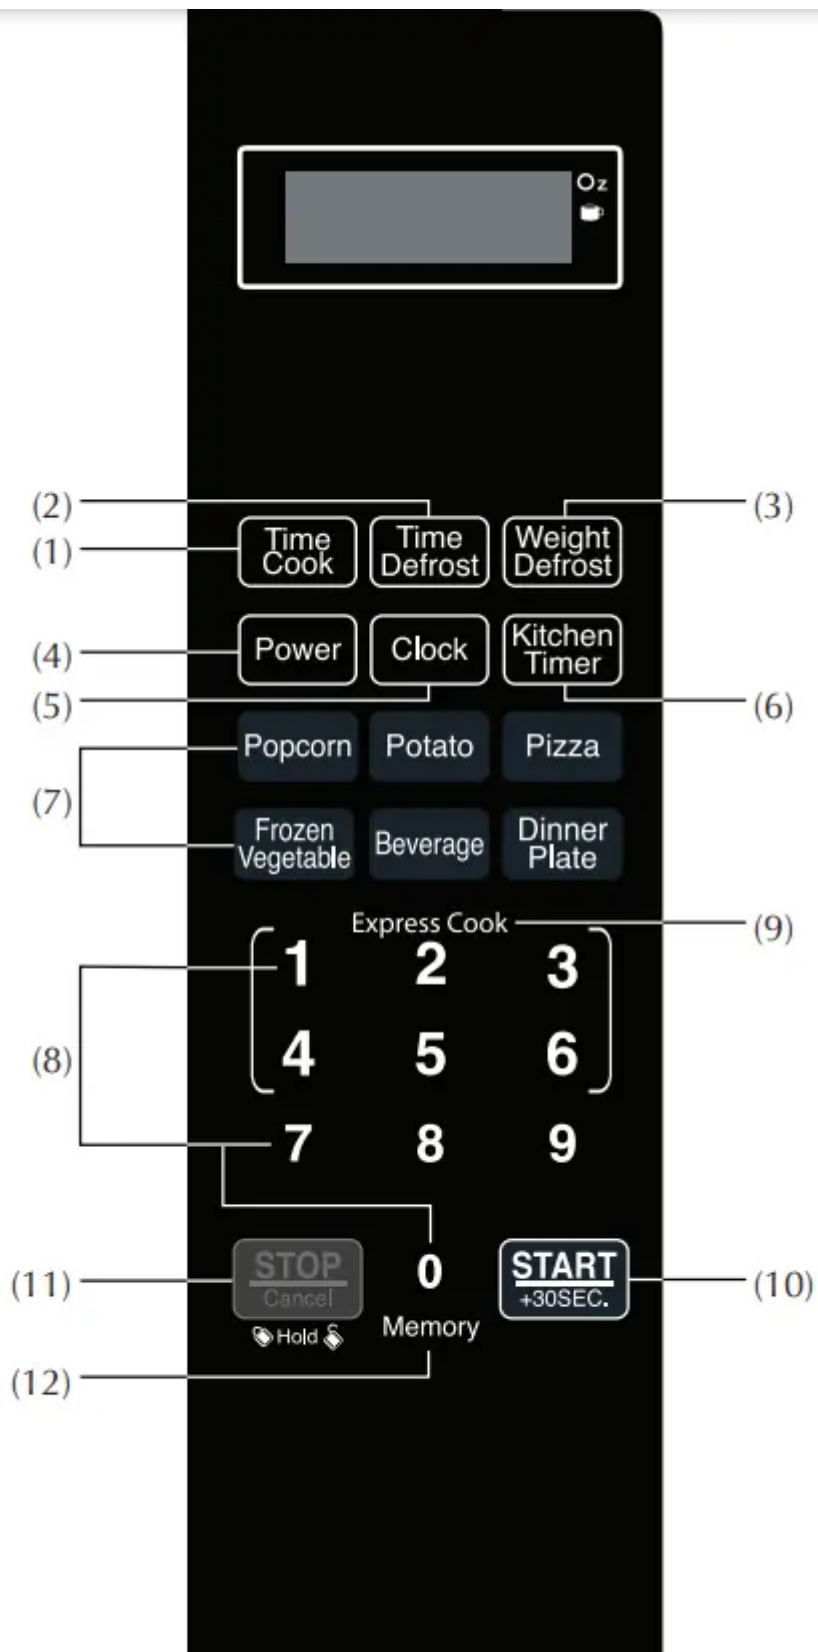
Oz

(2)
(3)
(1)
Time Cook
Time Defrost
Weight Defrost

(4)
Power
Clock
Kitchen Timer
(5)
(6)

Popcorn
Potato
Pizza
(7)
Frozen Vegetable
Beverage
Dinner Plate

Express Cook
(9)
1
2
3
(8)
4
5
6
7
8
9

(11)
STOP
Cancel
Hold
0
START
+30SEC.
(10)
Memory
(12)